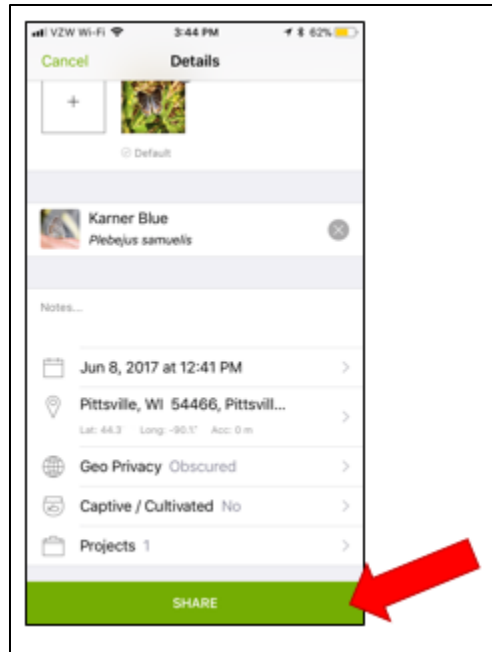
VZW Wi-Fi 3:44 PM 62%

Cancel Details

+

Default

Karner Blue
Plebejus samuelis

Notes...

Jun 8, 2017 at 12:41 PM

Pittsville, WI 54466, Pittsvill...
Lat: 44.3 Long: -90.1 Acc: 0 m

Geo Privacy Obscured

Captive / Cultivated No

Projects 1

SHARE